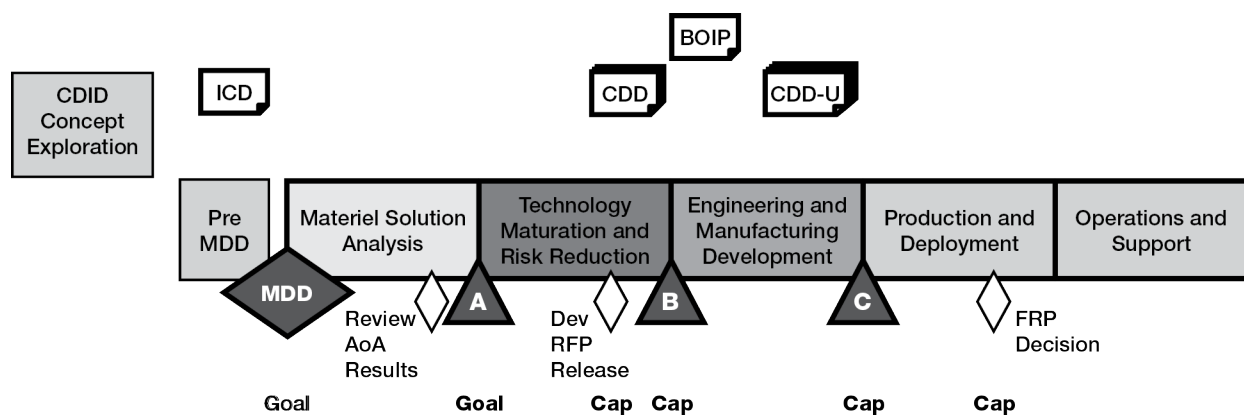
BOIP

CDID Concept Exploration

ICD

CDD

CDD-U

Pre MDD

Materiel Solution Analysis

Technology Maturation and Risk Reduction

Engineering and Manufacturing Development

Production and Deployment

Operations and Support

MDD

Review AoA Results

A

Dev RFP Release

B

C

FRP Decision

Goal

Goal

Cap

Cap

Cap

Cap